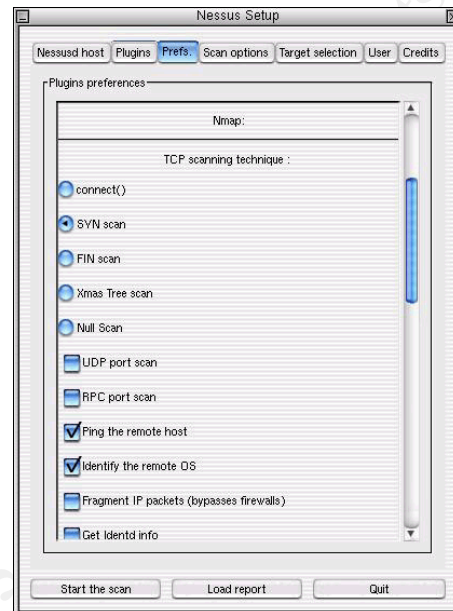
Nessus Setup

Nessusd host | Plugins | Prefs. | Scan options | Target selection | User | Credits

Plugins preferences

Nmap:

TCP scanning technique :

connect()

SYN scan

FIN scan

Xmas Tree scan

Null Scan

UDP port scan

RPC port scan

Ping the remote host

Identify the remote OS

Fragment IP packets (bypasses firewalls)

Get Identd info

Start the scan | Load report | Quit